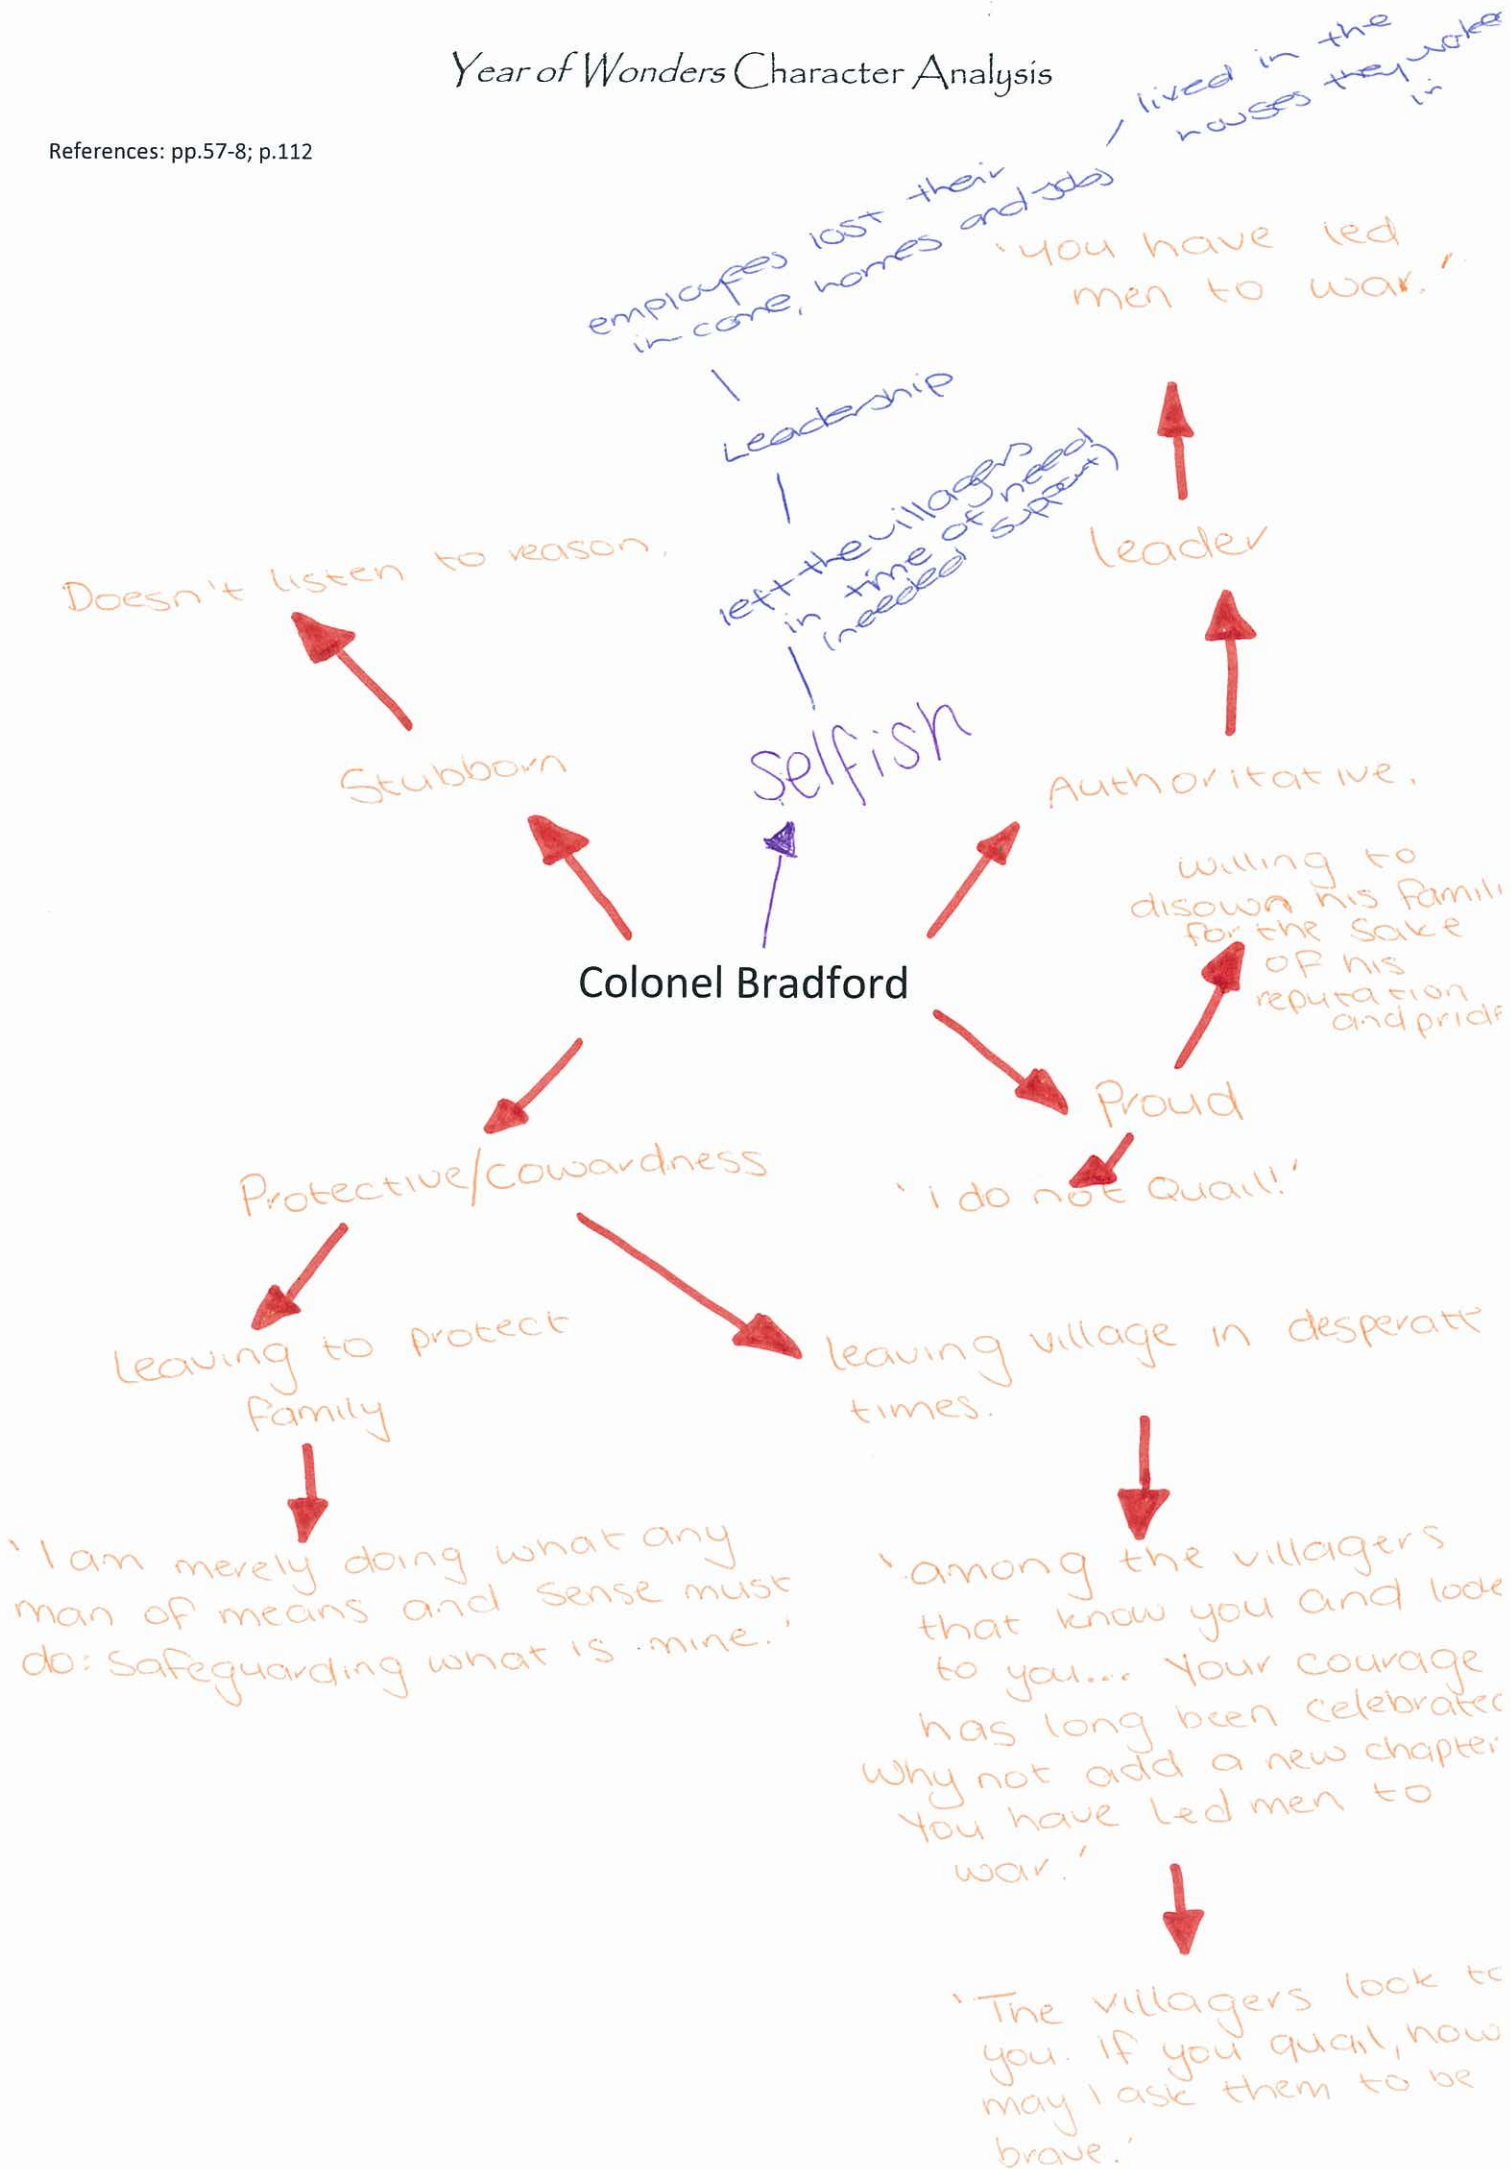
Year of Wonders Character Analysis

References: pp.57-8; p.112

employees lost their income, homes and jobs / lived in the houses they woke in

'you have led men to war.'

Leadership

left the villagers in time of need (needed support)

Doesn't listen to reason.

leader

Stubborn

Selfish

Authoritative.

willing to disown his family for the sake of his reputation and pride

Colonel Bradford

Proud

'i do not Quail!'

Protective/cowardness

leaving to protect family

leaving village in desperate times.

'I am merely doing what any man of means and sense must do: safeguarding what is mine.'

'among the villagers that know you and look to you... Your courage has long been celebrated. Why not add a new chapter. You have led men to war.'

'The villagers look to you. If you quail, how may I ask them to be brave.'